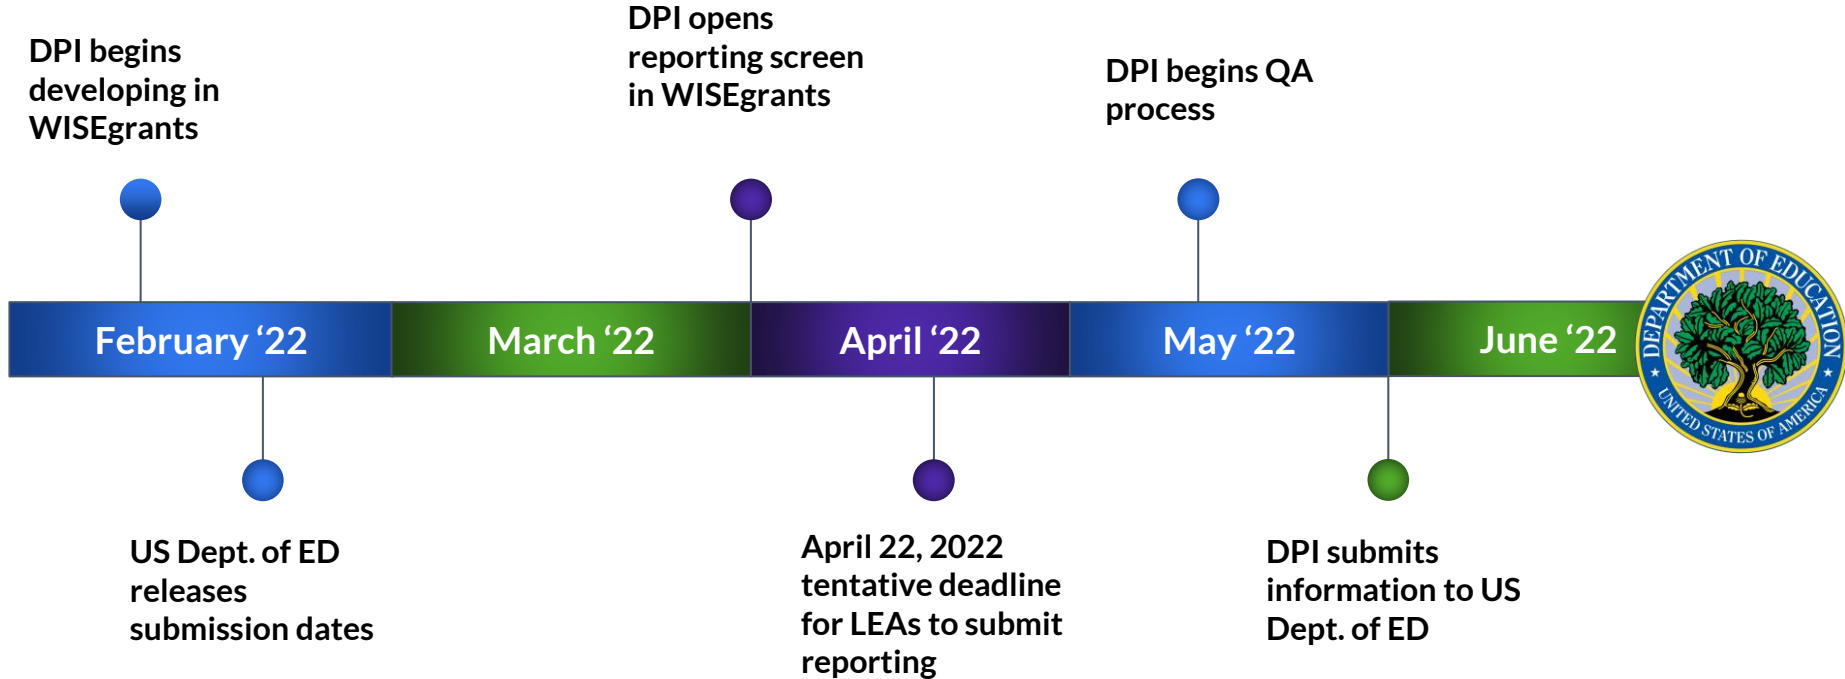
DPI begins developing in WISEgrants

DPI opens reporting screen in WISEgrants

DPI begins QA process

February ‘22

March ‘22

April ‘22

May ‘22

June ‘22

DEPARTMENT OF EDUCATION

UNITED STATES OF AMERICA

US Dept. of ED releases submission dates

April 22, 2022 tentative deadline for LEAs to submit reporting

DPI submits information to US Dept. of ED